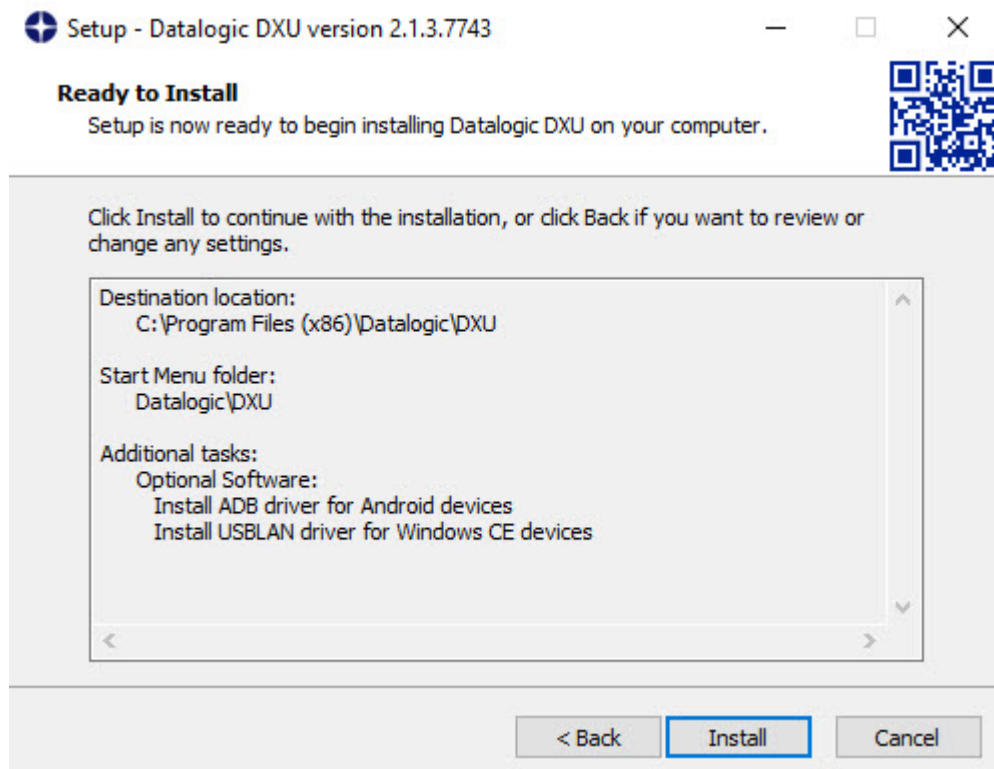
Setup - Datalogic DXU version 2.1.3.7743

Ready to Install

Setup is now ready to begin installing Datalogic DXU on your computer.

Click Install to continue with the installation, or click Back if you want to review or change any settings.

Destination location:
C:\Program Files (x86)\Datalogic\DXU

Start Menu folder:
Datalogic\DXU

Additional tasks:
Optional Software:
Install ADB driver for Android devices
Install USBLAN driver for Windows CE devices

< Back
Install
Cancel